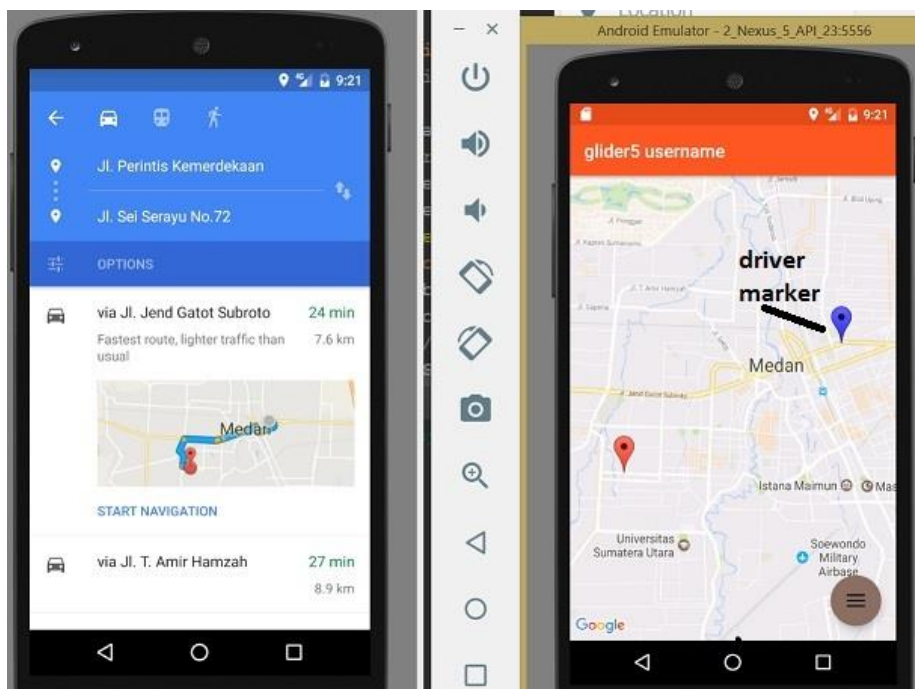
9:21

Jl. Perintis Kemerdekaan

Jl. Sei Serayu No.72

OPTIONS

via Jl. Jend Gatot Subroto 24 min

Fastest route, lighter traffic than usual 7.6 km

Medan

START NAVIGATION

via Jl. T. Amir Hamzah 27 min

8.9 km

Location

Android Emulator - 2_Nexus_5_API_23:5556

9:21

glider5 username

driver marker

Medan

Istana Maimun

Universitas Sumatera Utara

Soewondo Military Airbase

Google